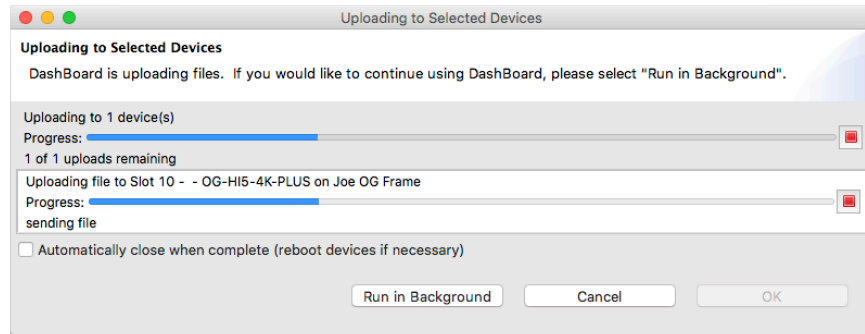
Uploading to Selected Devices

Uploading to Selected Devices

DashBoard is uploading files. If you would like to continue using DashBoard, please select "Run in Background".

Uploading to 1 device(s)

Progress:

1 of 1 uploads remaining

Uploading file to Slot 10 - - OG-HI5-4K-PLUS on Joe OG Frame

Progress:

sending file

Automatically close when complete (reboot devices if necessary)

Run in Background

Cancel

OK